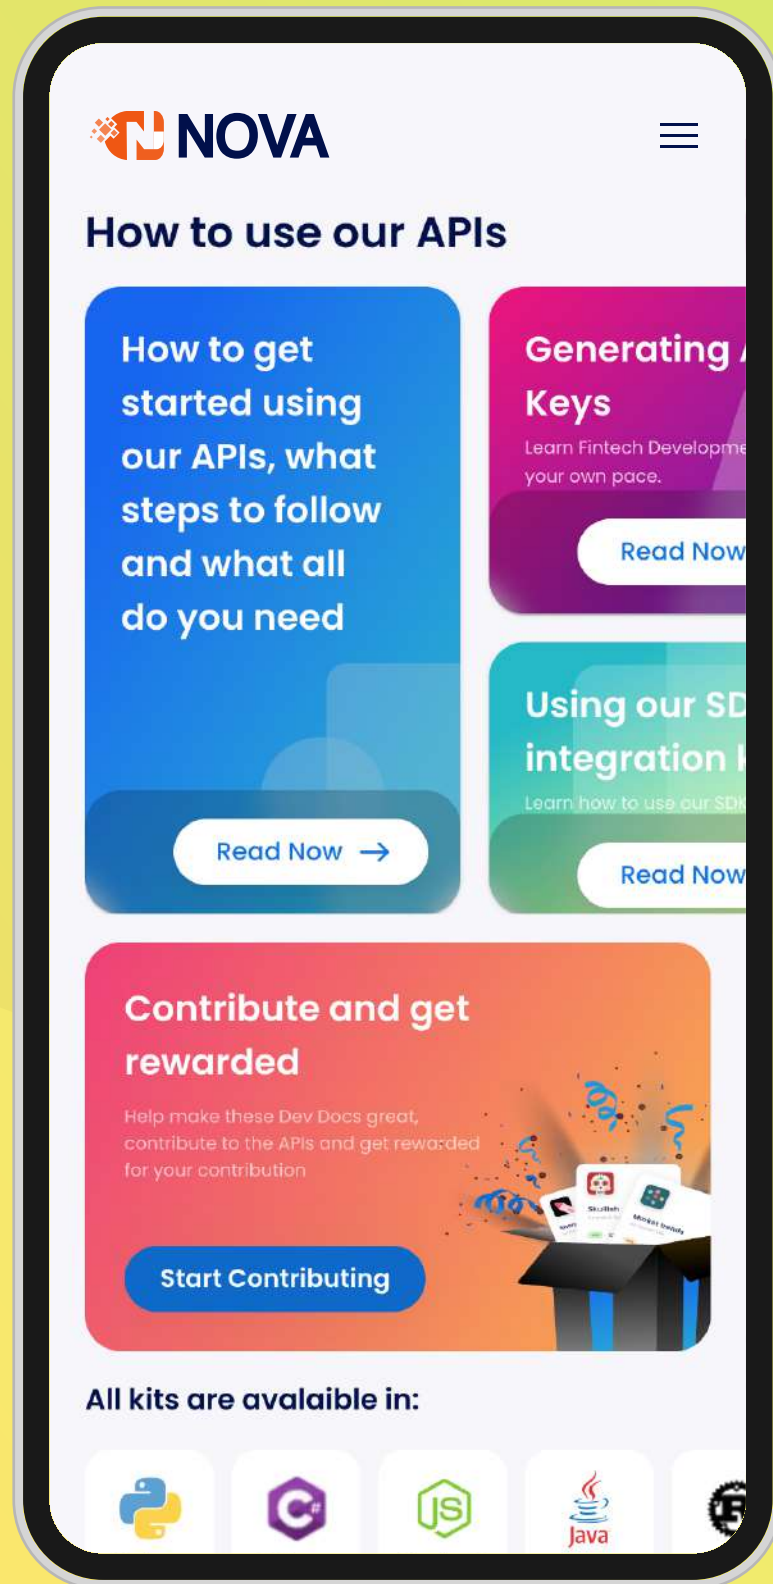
NOVA

How to use our APIs

How to get started using our APIs, what steps to follow and what all do you need

Read Now →

Generating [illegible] Keys

Learn Fintech Developme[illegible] your own pace.

Read Now

Using our SD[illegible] integration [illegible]

Learn how to use our SD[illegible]

Read Now

Contribute and get rewarded

Help make these Dev Docs great, contribute to the APIs and get rewarded for your contribution

Start Contributing

All kits are avalaible in:

Java